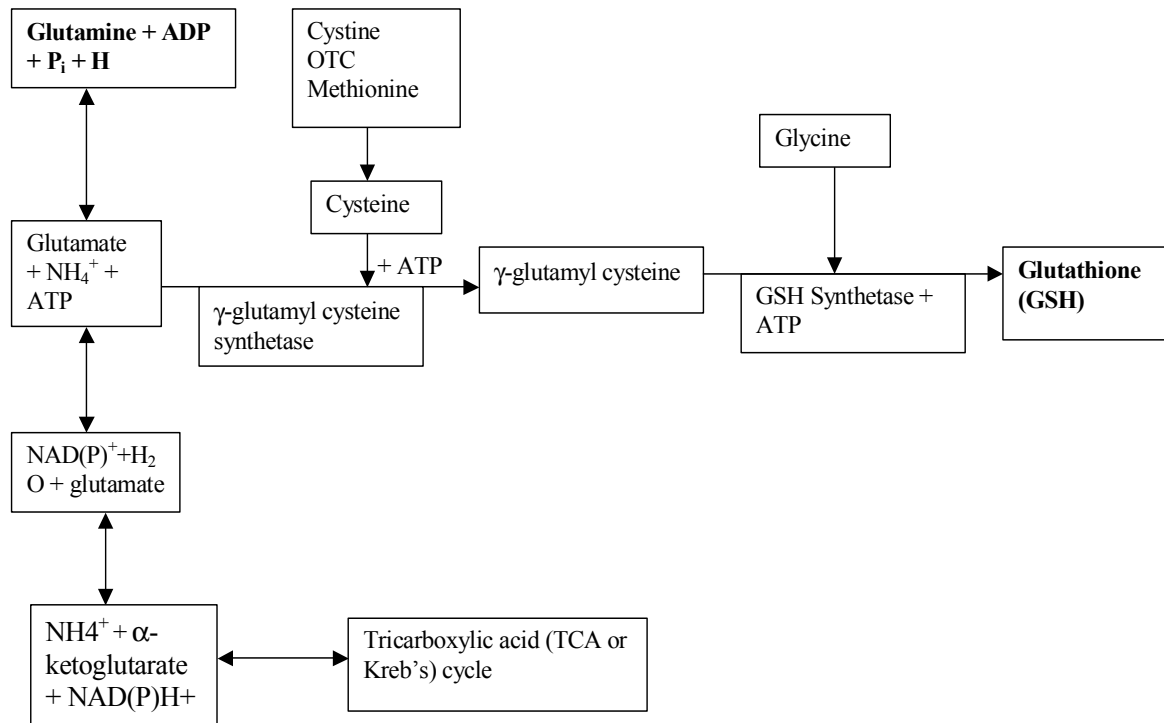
**Glutamine + ADP + $P_i$ + H**

Cystine
OTC
Methionine

Glycine

Cysteine

Glutamate + $NH_4^+$ + ATP

+ ATP

γ-glutamyl cysteine synthetase

γ-glutamyl cysteine

GSH Synthetase + ATP

**Glutathione (GSH)**

$NAD(P)^+$+$H_2O$ + glutamate

$NH4^+$ + α-ketoglutarate + NAD(P)H+

Tricarboxylic acid (TCA or Kreb's) cycle